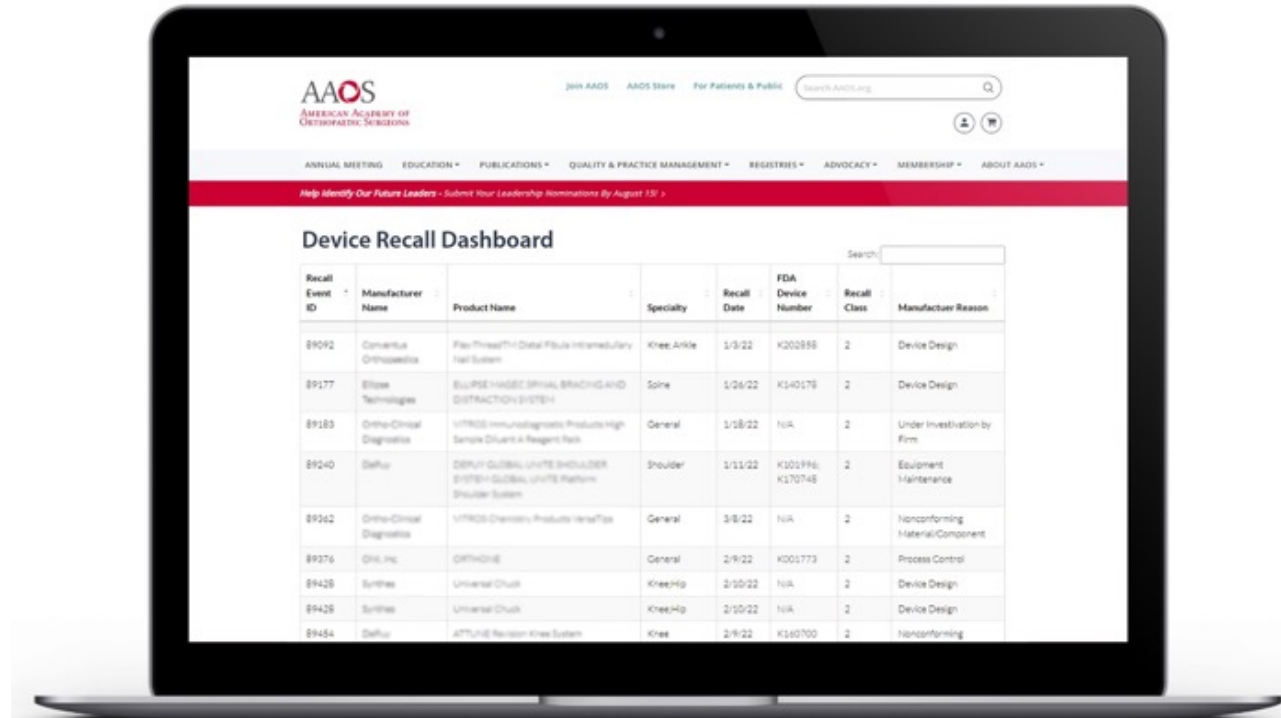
AAOS
American Academy of Orthopaedic Surgeons

Join AAOS AAOS Store For Patients & Public Search AAOS.org

ANNUAL MEETING EDUCATION ▾ PUBLICATIONS ▾ QUALITY & PRACTICE MANAGEMENT ▾ REGISTRIES ▾ ADVOCACY ▾ MEMBERSHIP ▾ ABOUT AAOS ▾

Help Identify Our Future Leaders - Submit Your Leadership Nominations By August 15! >

Device Recall Dashboard

Search:

| Recall Event ID | Manufacturer Name | Product Name | Specialty | Recall Date | FDA Device Number | Recall Class | Manufactuer Reason |
|---|---|---|---|---|---|---|---|
| 89092 | Conventus Orthopaedics | FlexThread™ Distal Fibula Intramedullary Nail System | Knee; Ankle | 1/3/22 | K202858 | 2 | Device Design |
| 89177 | Ellipse Technologies | ELLIPSE MAGEC SPINAL BRACING AND DISTRACTION SYSTEM | Spine | 1/26/22 | K140178 | 2 | Device Design |
| 89183 | Ortho-Clinical Diagnostics | VITROS Immunodiagnostic Products High Sample Diluent A Reagent Pack | General | 1/18/22 | N/A | 2 | Under Investivation by Firm |
| 89240 | DePuy | DEPUY GLOBAL UNITE SHOULDER SYSTEM GLOBAL UNITE Platform Shoulder System | Shoulder | 1/11/22 | K101996; K170748 | 2 | Equipment Maintenance |
| 89362 | Ortho-Clinical Diagnostics | VITROS Chemistry Products VersaTips | General | 3/8/22 | N/A | 2 | Nonconforming Material/Component |
| 89376 | OHI, Inc | ORTHOHE | General | 2/9/22 | K001773 | 2 | Process Control |
| 89428 | Synthes | Universal Chuck | Knee;Hip | 2/10/22 | N/A | 2 | Device Design |
| 89428 | Synthes | Universal Chuck | Knee;Hip | 2/10/22 | N/A | 2 | Device Design |
| 89484 | DePuy | ATTUNE Revision Knee System | Knee | 2/9/22 | K160700 | 2 | Nonconforming |